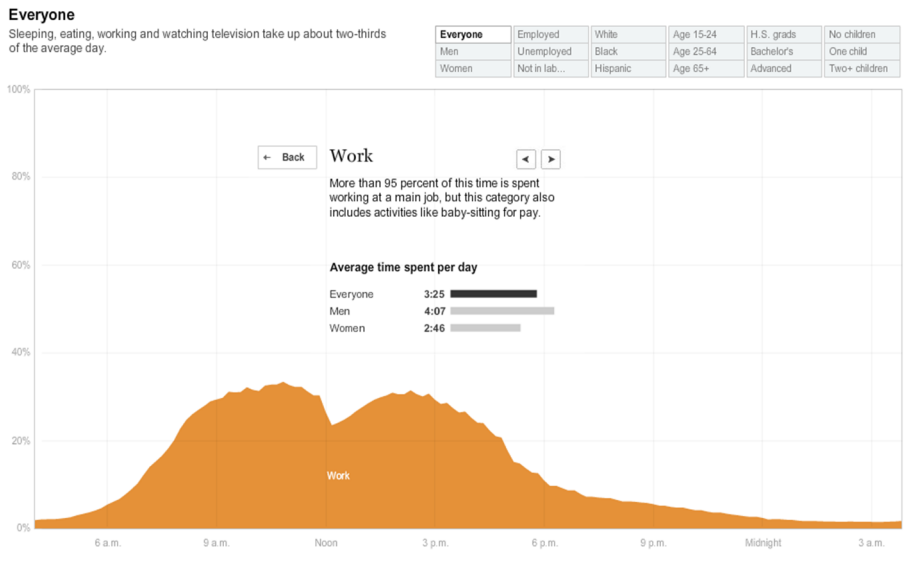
Everyone

Sleeping, eating, working and watching television take up about two-thirds of the average day.

| Everyone | Employed | White | Age 15-24 | H.S. grads | No children |
|---|---|---|---|---|---|
| Men | Unemployed | Black | Age 25-64 | Bachelor's | One child |
| Women | Not in lab... | Hispanic | Age 65+ | Advanced | Two+ children |

100%
80%
60%
40%
20%
0%

← Back

Work

◄ ►

More than 95 percent of this time is spent working at a main job, but this category also includes activities like baby-sitting for pay.

Average time spent per day

Everyone 3:25
Men 4:07
Women 2:46

Work

6 a.m. 9 a.m. Noon 3 p.m. 6 p.m. 9 p.m. Midnight 3 a.m.